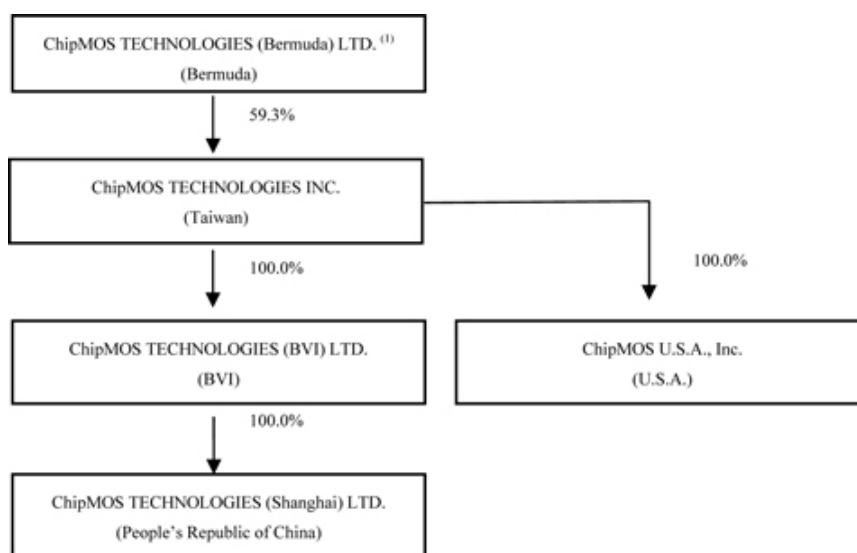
ChipMOS TECHNOLOGIES (Bermuda) LTD. $^{(1)}$
(Bermuda)

59.3%

ChipMOS TECHNOLOGIES INC.
(Taiwan)

100.0%

100.0%

ChipMOS TECHNOLOGIES (BVI) LTD.
(BVI)

ChipMOS U.S.A., Inc.
(U.S.A.)

100.0%

ChipMOS TECHNOLOGIES (Shanghai) LTD.
(People's Republic of China)